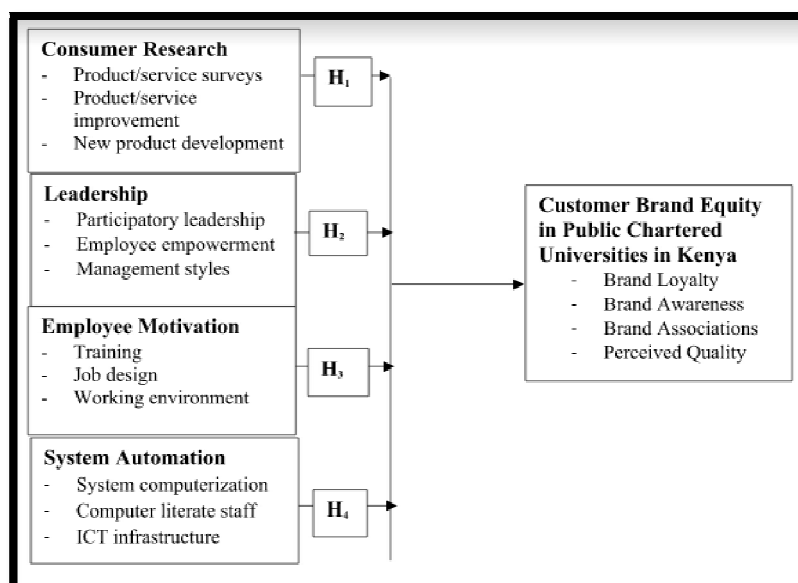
**Consumer Research**
- Product/service surveys
- Product/service improvement
- New product development

$H_1$

**Leadership**
- Participatory leadership
- Employee empowerment
- Management styles

$H_2$

**Employee Motivation**
- Training
- Job design
- Working environment

$H_3$

**System Automation**
- System computerization
- Computer literate staff
- ICT infrastructure

$H_4$

**Customer Brand Equity in Public Chartered Universities in Kenya**
- Brand Loyalty
- Brand Awareness
- Brand Associations
- Perceived Quality